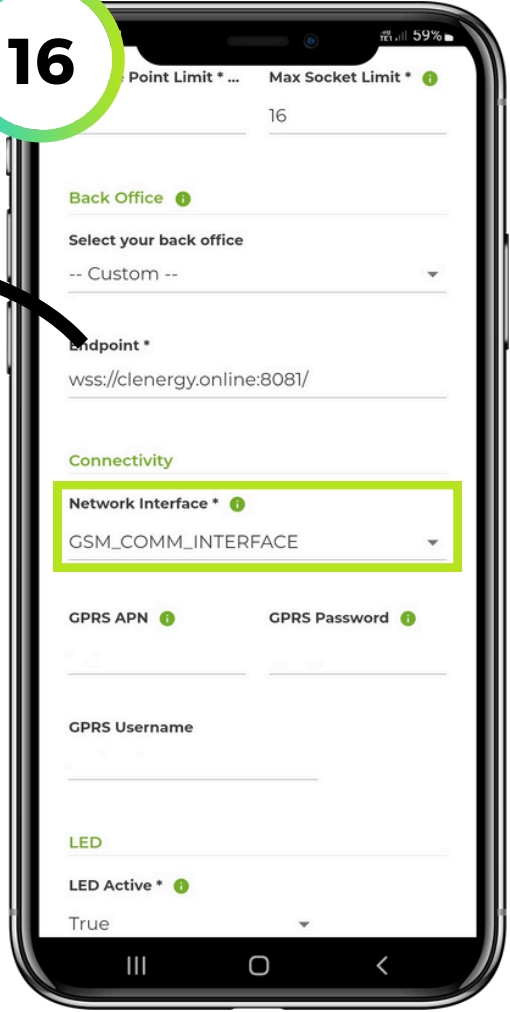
16

59%

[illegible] Point Limit * ...

Max Socket Limit *

16

Back Office

Select your back office

-- Custom --

Endpoint *

wss://clenergy.online:8081/

Connectivity

Network Interface *

GSM_COMM_INTERFACE

GPRS APN

GPRS Password

GPRS Username

LED

LED Active *

True